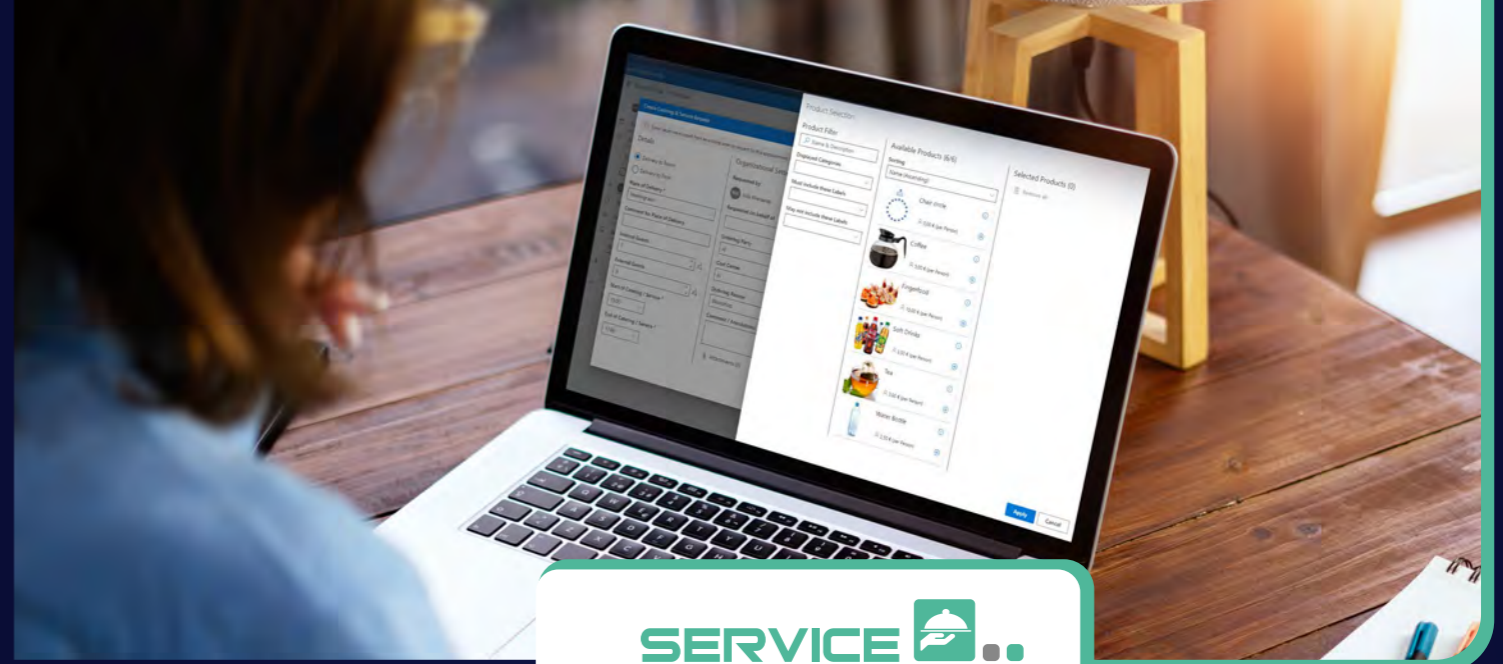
Product Selection

Product Filter

Name & Description

Displayed Categories

Must include these Labels

May not include these Labels

Available Products (6/6)

Sorting

Name (Ascending)

Chair Circle

Coffee

Fingerfood

Soft Drinks

Tea

Water Bottle

Selected Products (0)

Remove all

Create Catering & Service Request

Details

Place of Delivery

Organizational

Requested by

Start of Catering / Service

End of Catering / Service

Apply

Cancel

SERVICE